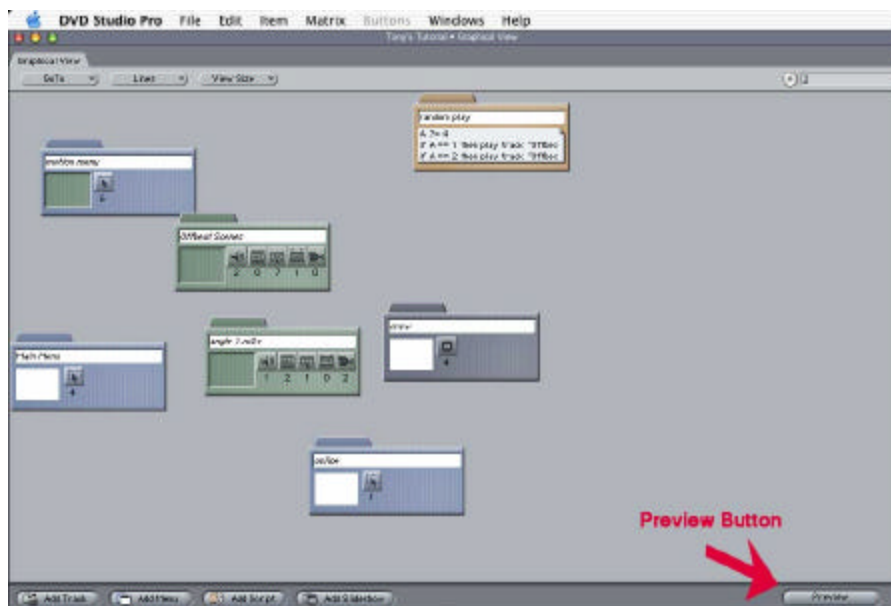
DVD Studio Pro File Edit Item Matrix Buttons Windows Help

Tony's Tutorial • Graphical View

Graphical View

GoTo Lines View Size

random play
A := 4
if A == 1 then play track "Offbea
if A == 2 then play track "Offbea

motion menu

Offbeat Scenes
2 0 7 1 0

Main Menu

angle 3 audio
1 2 1 0 2

yellow

Preview Button

Add Track Add Menu Add Script Add Slideshow Preview